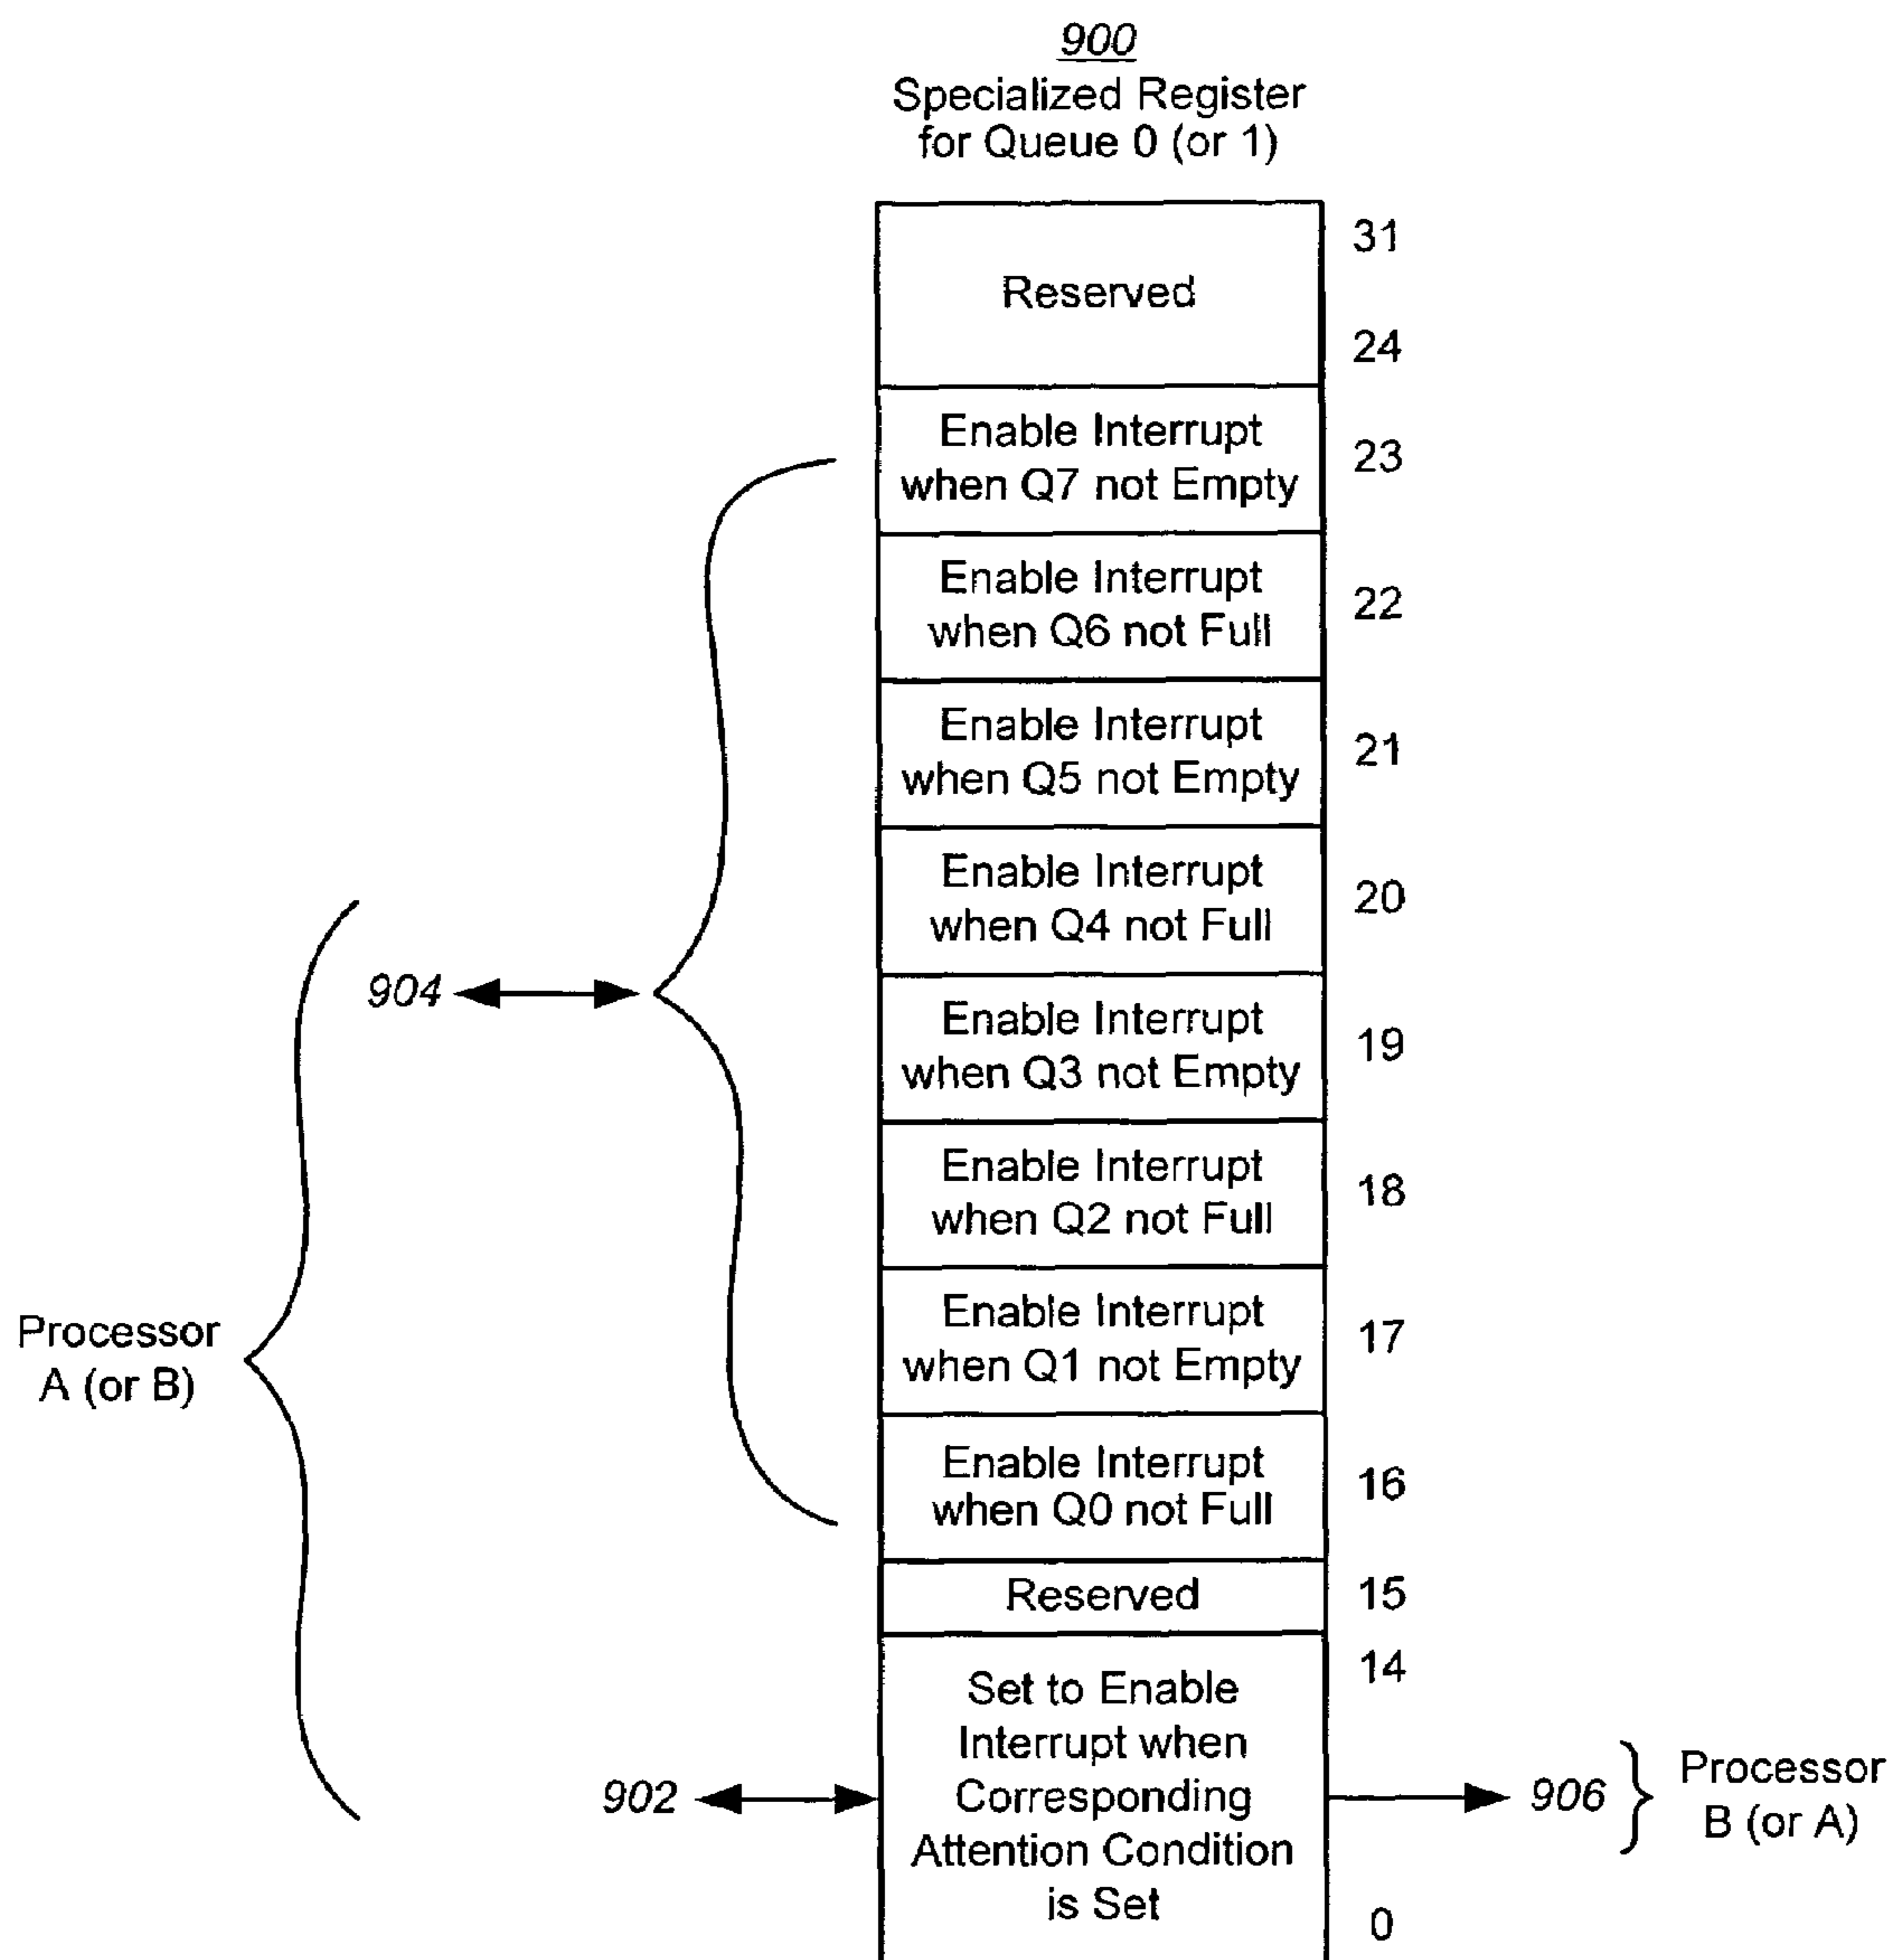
900
Specialized Register for Queue 0 (or 1)

Reserved
31
24

Enable Interrupt when Q7 not Empty
23

Enable Interrupt when Q6 not Full
22

Enable Interrupt when Q5 not Empty
21

Enable Interrupt when Q4 not Full
20

904

Enable Interrupt when Q3 not Empty
19

Enable Interrupt when Q2 not Full
18

Processor A (or B)

Enable Interrupt when Q1 not Empty
17

Enable Interrupt when Q0 not Full
16

Reserved
15

14
Set to Enable Interrupt when Corresponding Attention Condition is Set
0

902

906

Processor B (or A)